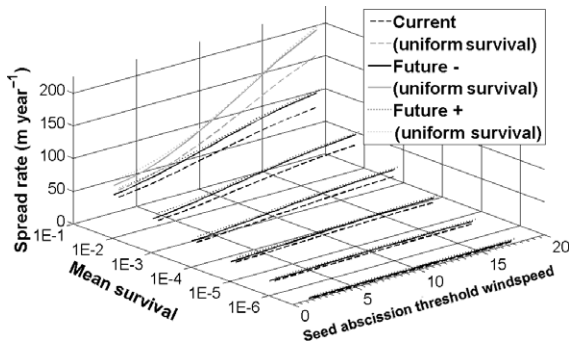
Current
(uniform survival)
Future -
(uniform survival)
Future +
(uniform survival)

Spread rate (m year$^{-1}$)
200
150
100
50
0

1E-1
1E-2
1E-3
1E-4
1E-5
1E-6
Mean survival

0
5
10
15
20
Seed abscission threshold windspeed